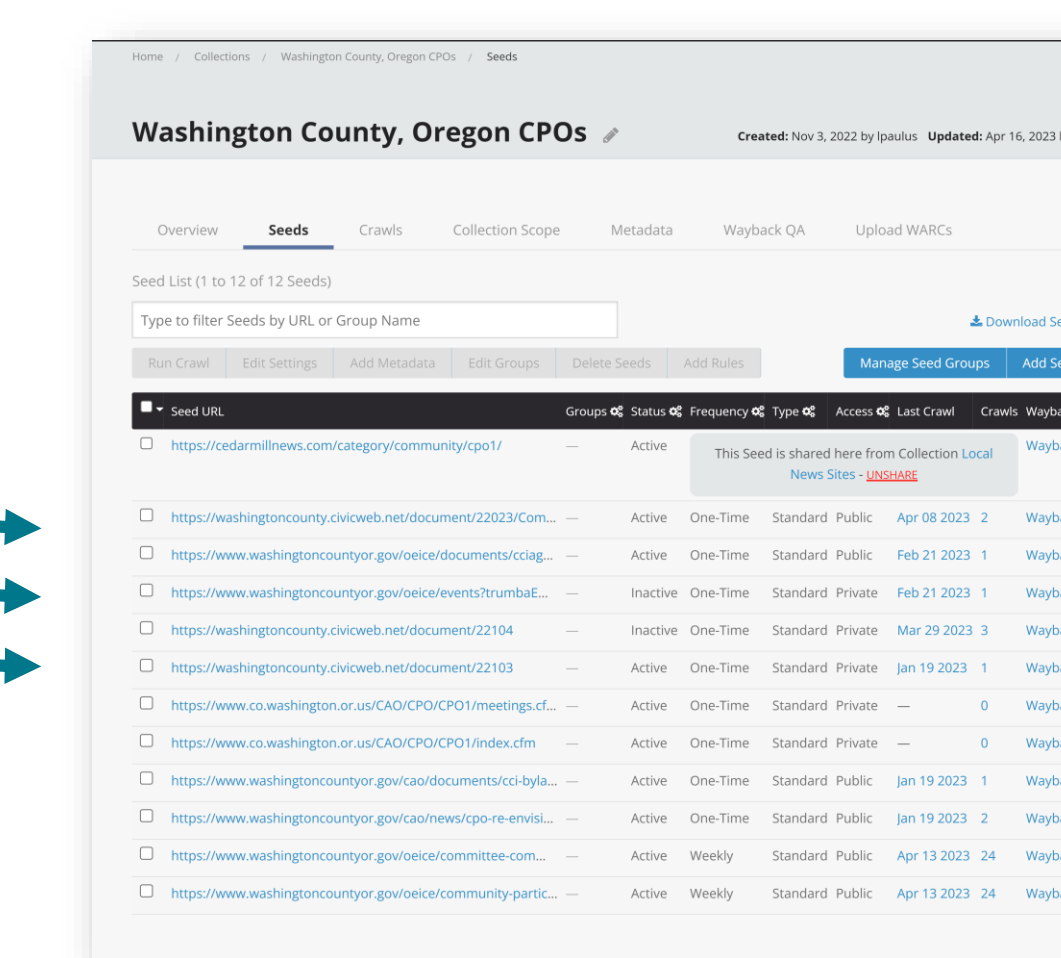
Home / Collections / Washington County, Oregon CPOs / Seeds

Washington County, Oregon CPOs

Created: Nov 3, 2022 by lpaulus Updated: Apr 16, 2023 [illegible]

Overview Seeds Crawls Collection Scope Metadata Wayback QA Upload WARCs

Seed List (1 to 12 of 12 Seeds)

Type to filter Seeds by URL or Group Name

Download Se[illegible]

Run Crawl Edit Settings Add Metadata Edit Groups Delete Seeds Add Rules

Manage Seed Groups Add Se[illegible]

| Seed URL | Groups | Status | Frequency | Type | Access | Last Crawl | Crawls | Wayba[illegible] |
|---|---|---|---|---|---|---|---|---|
| https://cedarmillnews.com/category/community/cpo1/ | — | Active | This Seed is shared here from Collection Local News Sites - UNSHARE | | | | | Wayb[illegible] |
| https://washingtoncounty.civicweb.net/document/22023/Com... | — | Active | One-Time | Standard | Public | Apr 08 2023 | 2 | Wayb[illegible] |
| https://www.washingtoncountyor.gov/oeice/documents/cciag... | — | Active | One-Time | Standard | Public | Feb 21 2023 | 1 | Wayb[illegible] |
| https://www.washingtoncountyor.gov/oeice/events?trumbaE... | — | Inactive | One-Time | Standard | Private | Feb 21 2023 | 1 | Wayb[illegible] |
| https://washingtoncounty.civicweb.net/document/22104 | — | Inactive | One-Time | Standard | Private | Mar 29 2023 | 3 | Wayb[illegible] |
| https://washingtoncounty.civicweb.net/document/22103 | — | Active | One-Time | Standard | Private | Jan 19 2023 | 1 | Wayb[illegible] |
| https://www.co.washington.or.us/CAO/CPO/CPO1/meetings.cf... | — | Active | One-Time | Standard | Private | — | 0 | Wayb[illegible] |
| https://www.co.washington.or.us/CAO/CPO/CPO1/index.cfm | — | Active | One-Time | Standard | Private | — | 0 | Wayb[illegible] |
| https://www.washingtoncountyor.gov/cao/documents/cci-byla... | — | Active | One-Time | Standard | Public | Jan 19 2023 | 1 | Wayb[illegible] |
| https://www.washingtoncountyor.gov/cao/news/cpo-re-envisi... | — | Active | One-Time | Standard | Public | Jan 19 2023 | 2 | Wayb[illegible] |
| https://www.washingtoncountyor.gov/oeice/committee-com... | — | Active | Weekly | Standard | Public | Apr 13 2023 | 24 | Wayb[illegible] |
| https://www.washingtoncountyor.gov/oeice/community-partic... | — | Active | Weekly | Standard | Public | Apr 13 2023 | 24 | Wayb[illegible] |